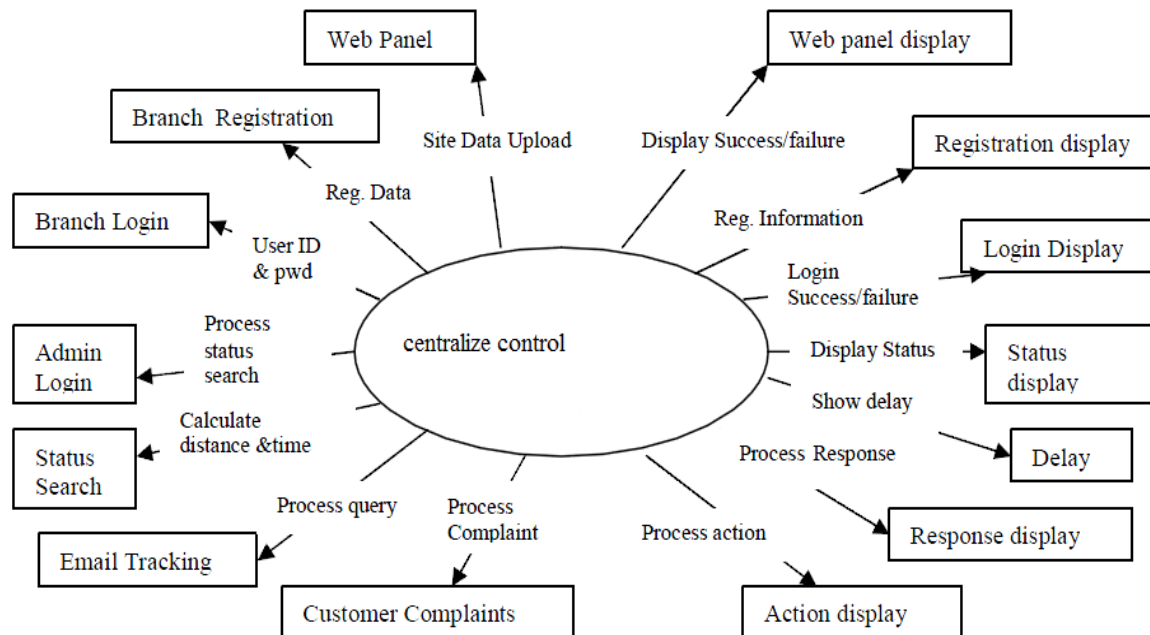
Web Panel

Web panel display

Branch Registration

Site Data Upload

Display Success/failure

Registration display

Reg. Data

Reg. Information

Branch Login

User ID & pwd

Login Display

Login Success/failure

Process status search

Admin Login

centralize control

Display Status

Status display

Show delay

Calculate distance &time

Status Search

Process Response

Delay

Process query

Process Complaint

Process action

Response display

Email Tracking

Customer Complaints

Action display